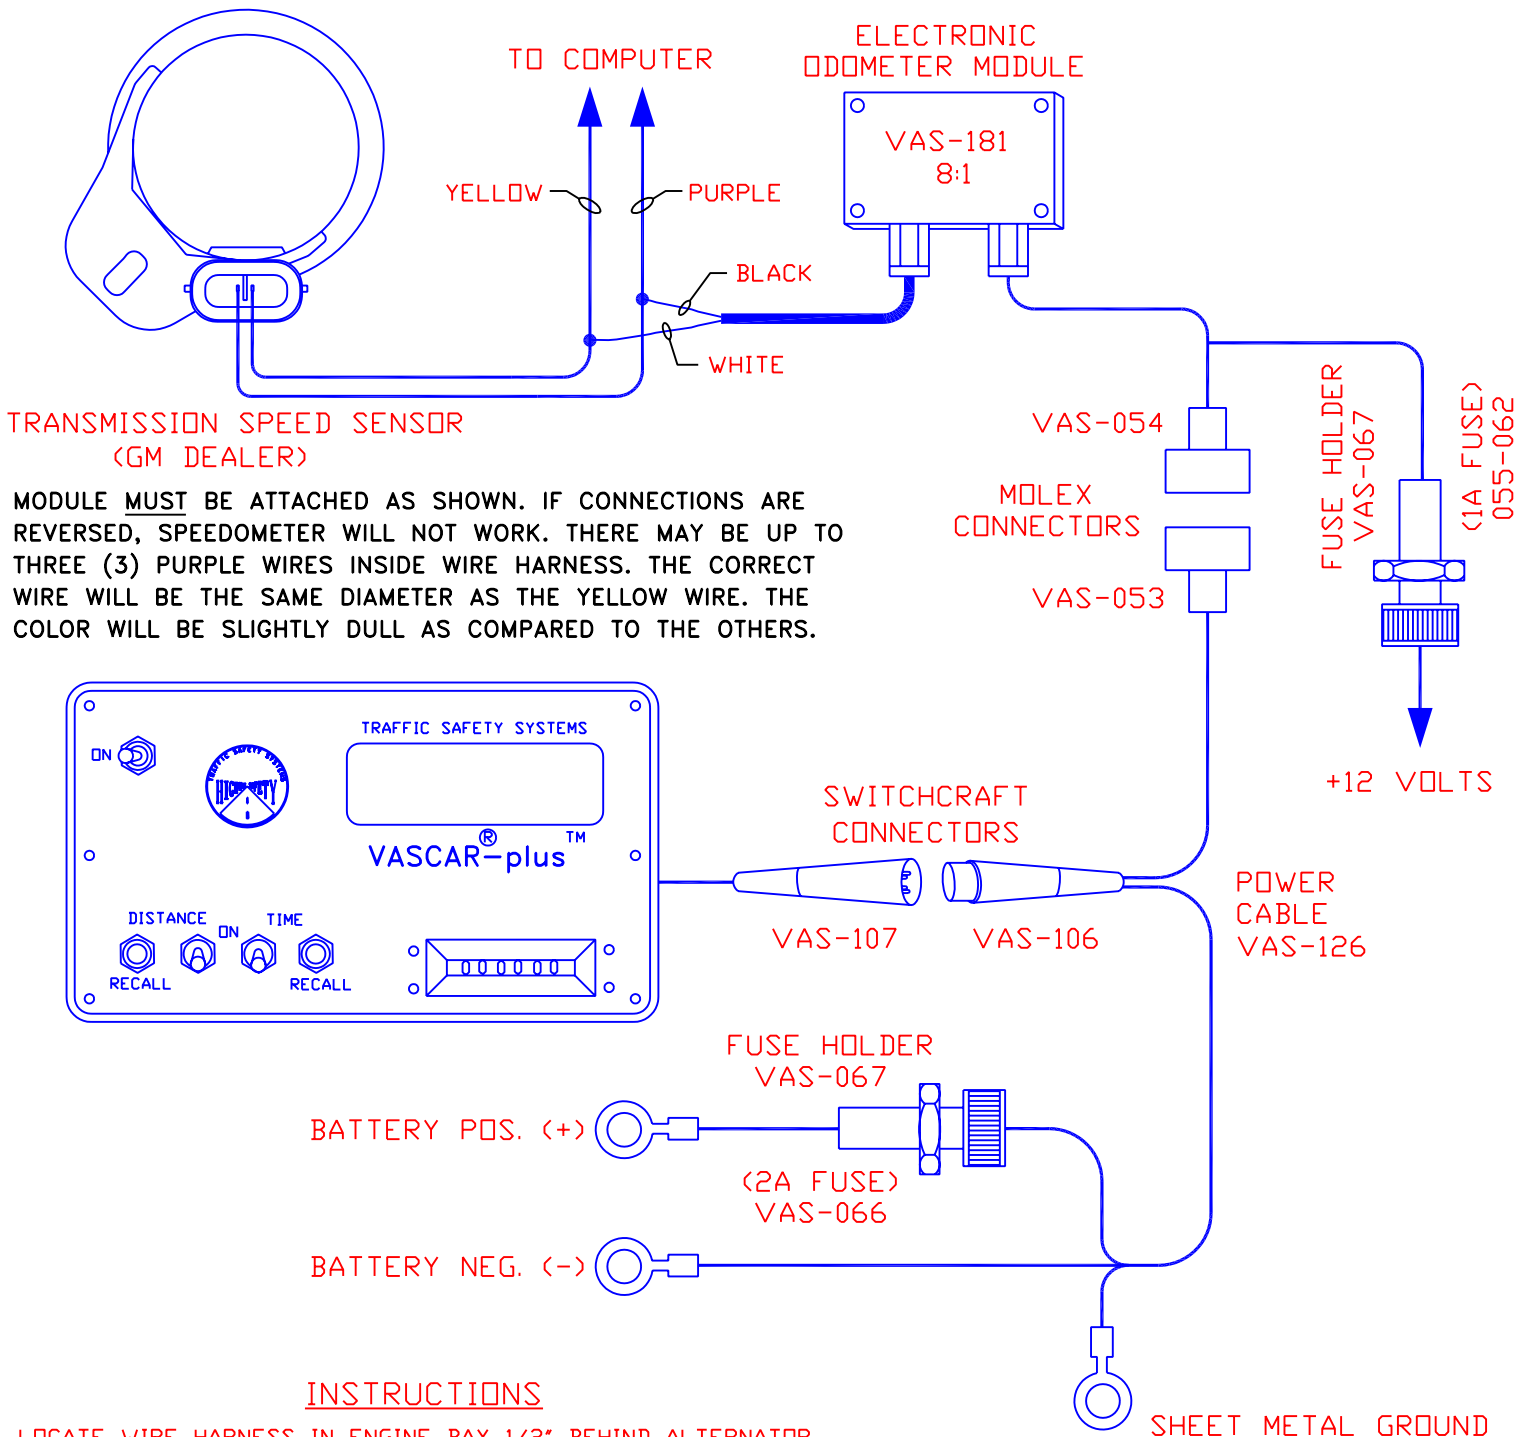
TO COMPUTER

ELECTRONIC ODOMETER MODULE

VAS-181
8:1

YELLOW

PURPLE

BLACK

WHITE

TRANSMISSION SPEED SENSOR
(GM DEALER)

MODULE MUST BE ATTACHED AS SHOWN. IF CONNECTIONS ARE REVERSED, SPEEDOMETER WILL NOT WORK. THERE MAY BE UP TO THREE (3) PURPLE WIRES INSIDE WIRE HARNESS. THE CORRECT WIRE WILL BE THE SAME DIAMETER AS THE YELLOW WIRE. THE COLOR WILL BE SLIGHTLY DULL AS COMPARED TO THE OTHERS.

VAS-054

MOLEX CONNECTORS

VAS-053

FUSE HOLDER VAS-067

(1A FUSE) 055-062

+12 VOLTS

ON

TRAFFIC SAFETY SYSTEMS

VASCAR®–plus™

DISTANCE

ON

TIME

RECALL

RECALL

000000

SWITCHCRAFT CONNECTORS

VAS-107

VAS-106

POWER CABLE VAS-126

FUSE HOLDER VAS-067

BATTERY POS. (+)

(2A FUSE) VAS-066

BATTERY NEG. (-)

INSTRUCTIONS

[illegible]

SHEET METAL GROUND